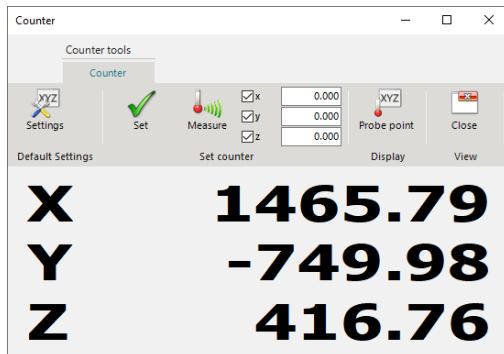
Counter

Counter tools

Counter

XYZ Settings

Set

Measure

x 0.000
y 0.000
z 0.000

XYZ Probe point

Close

Default Settings

Set counter

Display

View

| X | 1465.79 |
|---|---|
| Y | -749.98 |
| Z | 416.76 |